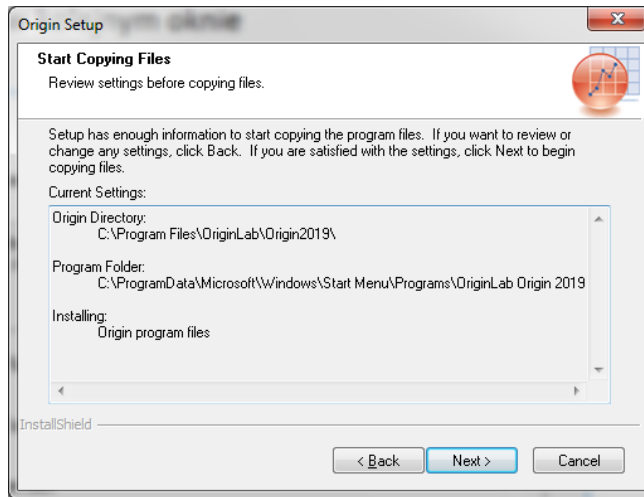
Origin Setup

Start Copying Files

Review settings before copying files.

Setup has enough information to start copying the program files. If you want to review or change any settings, click Back. If you are satisfied with the settings, click Next to begin copying files.

Current Settings:

Origin Directory:
C:\Program Files\OriginLab\Origin2019\

Program Folder:
C:\ProgramData\Microsoft\Windows\Start Menu\Programs\OriginLab Origin 2019

Installing:
Origin program files

InstallShield

< Back

Next >

Cancel